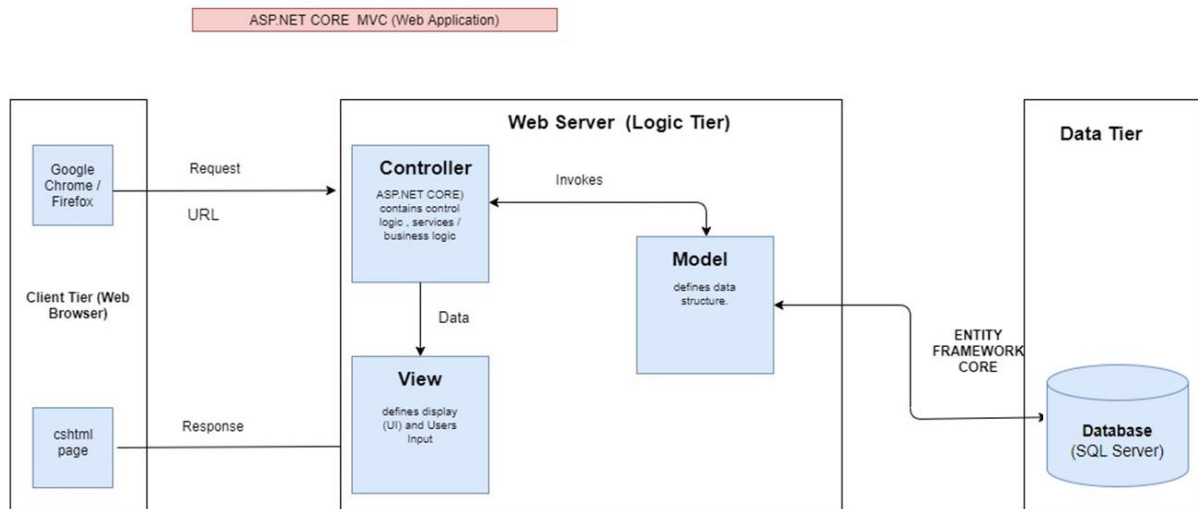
ASP.NET CORE MVC (Web Application)

Web Server (Logic Tier)

Data Tier

Google Chrome / Firefox

Request

URL

Controller

ASP.NET CORE) contains control logic , services / business logic

Invokes

Model

defines data structure.

Client Tier (Web Browser)

Data

ENTITY FRAMEWORK CORE

View

defines display (UI) and Users Input

cshtml page

Response

Database (SQL Server)